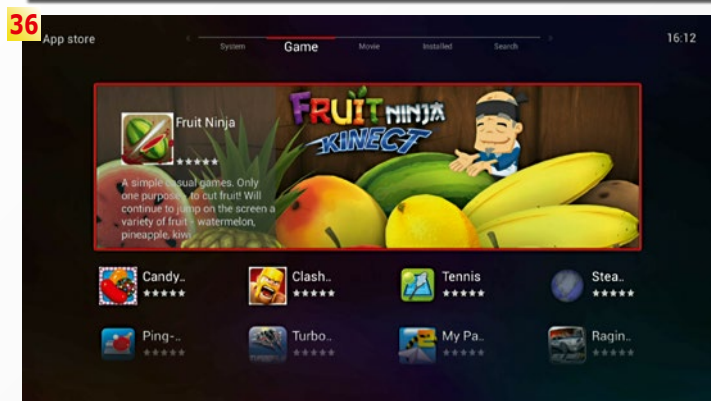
36

App store

System Game Movie Installed Search

16:12

Fruit Ninja
★★★★★

A simple casual games. Only one purpose is to cut fruit! Will continue to jump on the screen a variety of fruit - watermelon, pineapple, kiwi

FRUIT NINJA KINECT

Candy..
★★★★★

Clash..
★★★★★

Tennis
★★★★★

Stea..
★★★★★

Ping-..
★★★★★

Turbo..
★★★★★

My Pa..
★★★★★

Ragin..
★★★★★